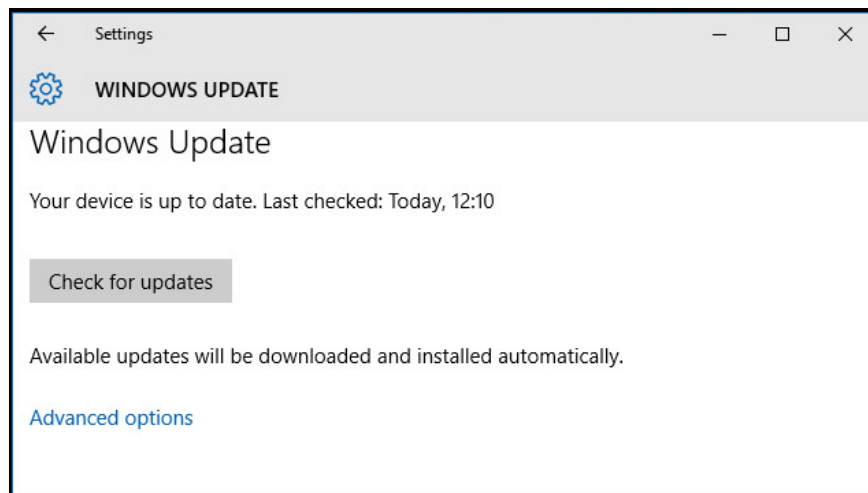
← Settings — ☐ ✕

WINDOWS UPDATE

Windows Update

Your device is up to date. Last checked: Today, 12:10

Check for updates

Available updates will be downloaded and installed automatically.

Advanced options